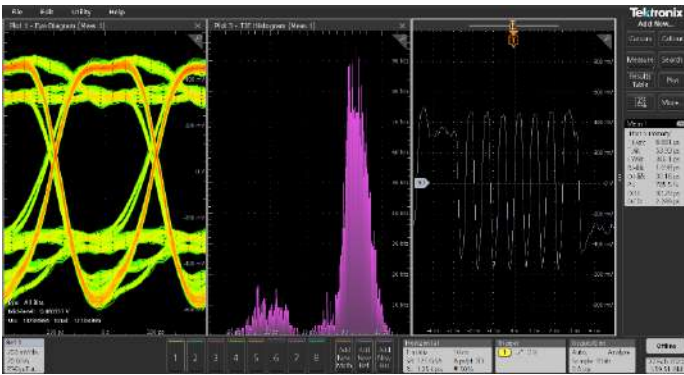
File Edit Utility Help

Plot 1 - Eye Diagram (Meas 1)

Plot 2 - TIE Histogram (Meas 1)

Tektronix

Add New...

Cursors Callout

Measure Search

Results Table Plot

Meas 1

Offline

1 2 3 4 5 6 7 8

Add New Math

Add New Ref

Add New Bus

Horizontal

Trigger

Acquisition

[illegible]